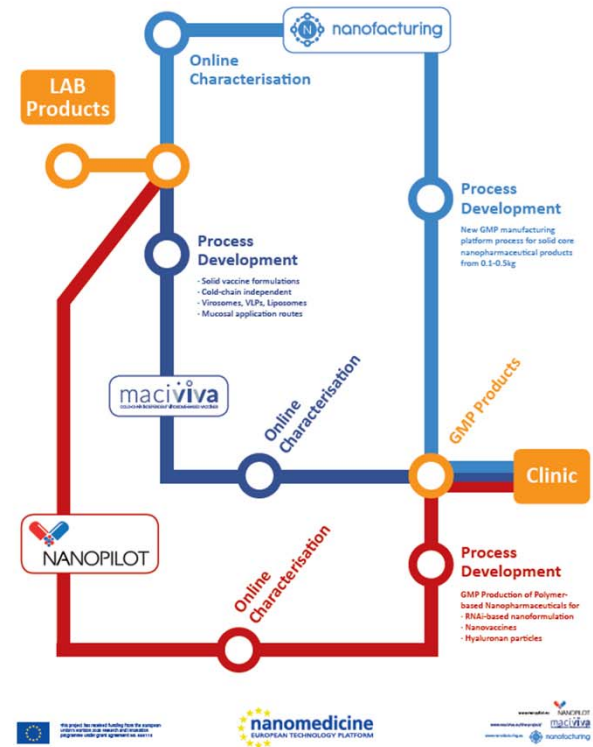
nanofacturing

Online Characterisation

LAB Products

Process Development

New GMP manufacturing platform process for solid core nanopharmaceutical products from 0.1-0.5kg

Process Development

- Solid vaccine formulations
- Cold-chain independent
- Virosomes, VLPs, Liposomes
- Mucosal application routes

maciviva

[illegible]

Online Characterisation

GMP Products

Clinic

NANOPILOT

Online Characterisation

Process Development

GMP Production of Polymer-based Nanopharmaceuticals for
- RNAi-based nanoformulation
- Nanovaccines
- Hyaluronan particles

This project has received funding from the European Union's Horizon 2020 research and innovation programme under grant agreement no. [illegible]

nanomedicine
EUROPEAN TECHNOLOGY PLATFORM

NANOPILOT
maciviva
nanofacturing